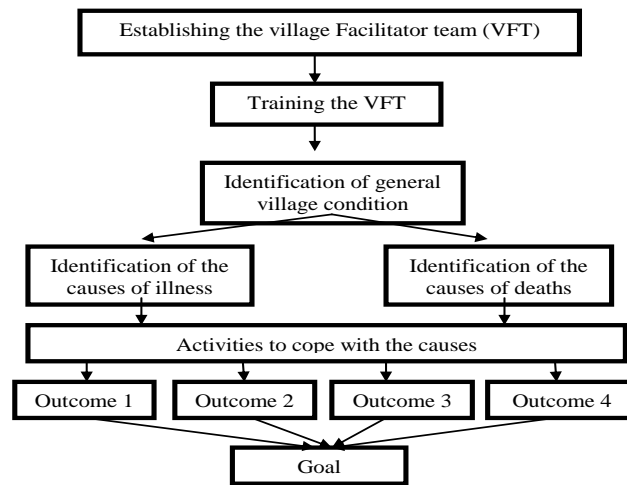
Establishing the village Facilitator team (VFT)

Training the VFT

Identification of general village condition

Identification of the causes of illness

Identification of the causes of deaths

Activities to cope with the causes

Outcome 1

Outcome 2

Outcome 3

Outcome 4

Goal